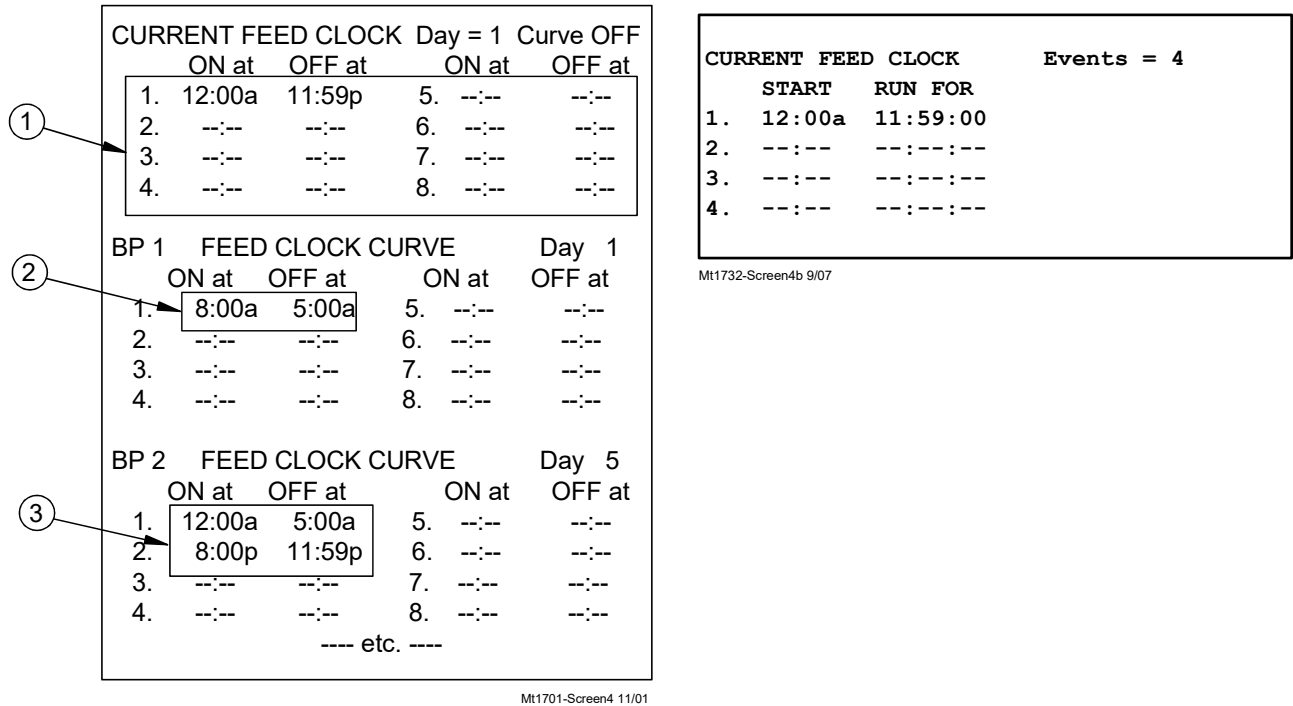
CURRENT FEED CLOCK Day = 1 Curve OFF

| | ON at | OFF at | | ON at | OFF at |
|---|---|---|---|---|---|
| 1. | 12:00a | 11:59p | 5. | --:-- | --:-- |
| 2. | --:-- | --:-- | 6. | --:-- | --:-- |
| 3. | --:-- | --:-- | 7. | --:-- | --:-- |
| 4. | --:-- | --:-- | 8. | --:-- | --:-- |

1

BP 1 FEED CLOCK CURVE Day 1

| | ON at | OFF at | | ON at | OFF at |
|---|---|---|---|---|---|
| 1. | 8:00a | 5:00a | 5. | --:-- | --:-- |
| 2. | --:-- | --:-- | 6. | --:-- | --:-- |
| 3. | --:-- | --:-- | 7. | --:-- | --:-- |
| 4. | --:-- | --:-- | 8. | --:-- | --:-- |

2

BP 2 FEED CLOCK CURVE Day 5

| | ON at | OFF at | | ON at | OFF at |
|---|---|---|---|---|---|
| 1. | 12:00a | 5:00a | 5. | --:-- | --:-- |
| 2. | 8:00p | 11:59p | 6. | --:-- | --:-- |
| 3. | --:-- | --:-- | 7. | --:-- | --:-- |
| 4. | --:-- | --:-- | 8. | --:-- | --:-- |

3

---- etc. ----

Mt1701-Screen4 11/01

CURRENT FEED CLOCK Events = 4

| | START | RUN FOR |
|---|---|---|
| 1. | 12:00a | 11:59:00 |
| 2. | --:-- | --:--:-- |
| 3. | --:-- | --:--:-- |
| 4. | --:-- | --:--:-- |

Mt1732-Screen4b 9/07